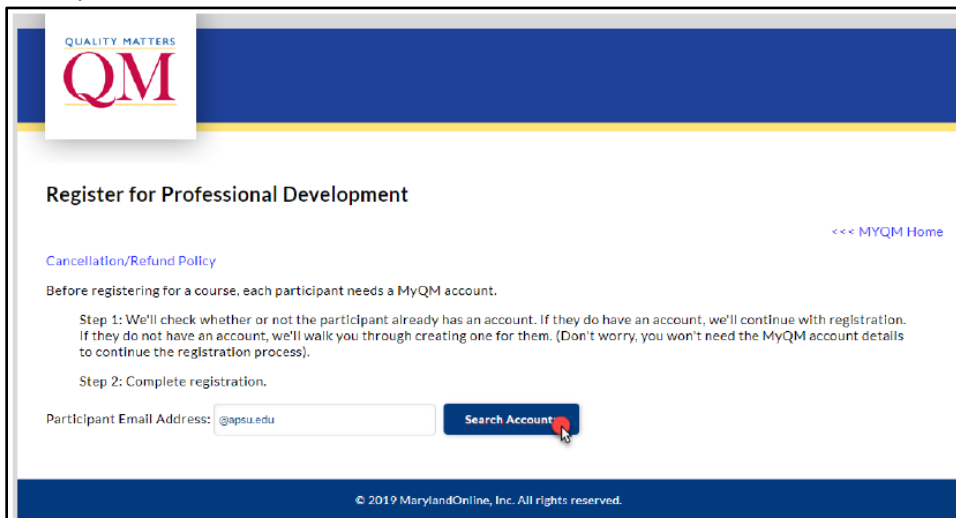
QUALITY MATTERS
QM

Register for Professional Development

<<< MYQM Home

Cancellation/Refund Policy

Before registering for a course, each participant needs a MyQM account.

Step 1: We'll check whether or not the participant already has an account. If they do have an account, we'll continue with registration. If they do not have an account, we'll walk you through creating one for them. (Don't worry, you won't need the MyQM account details to continue the registration process).

Step 2: Complete registration.

Participant Email Address: @apsu.edu

Search Account

© 2019 MarylandOnline, Inc. All rights reserved.